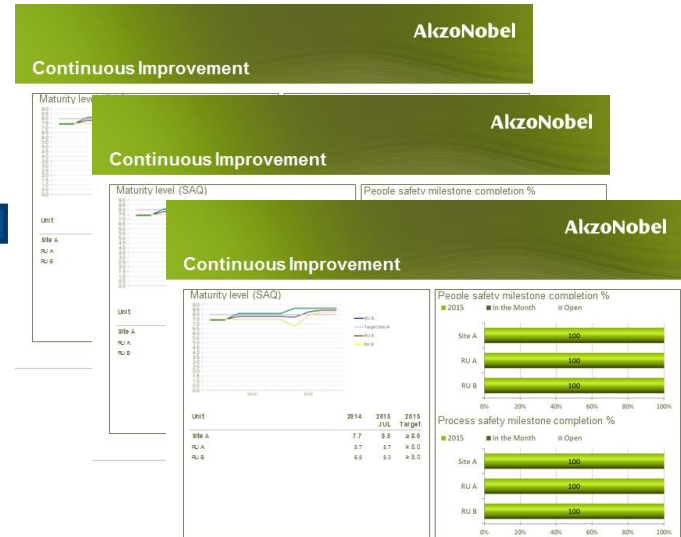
AkzoNobel

Continuous Improvement

Maturity level (SAQ)

Unit

Site A

RU A

RU B

AkzoNobel

Continuous Improvement

Maturity level (SAQ)

People safety milestone completion %

Unit

Site A

RU A

RU B

AkzoNobel

Continuous Improvement

Maturity level (SAQ)

RU A

Target Site A

RU A

RU B

2014

2015

| Unit | 2014 | 2015 JUL | 2015 Target |
|---|---|---|---|
| Site A | 7.7 | 8.5 | ≥ 8.0 |
| RU A | 8.7 | 8.7 | ≥ 8.0 |
| RU B | 6.6 | 8.3 | ≥ 8.0 |

People safety milestone completion %

2015 In the Month Open

Site A 100

RU A 100

RU B 100

0% 20% 40% 60% 80% 100%

Process safety milestone completion %

2015 In the Month Open

Site A 100

RU A 100

RU B 100

0% 20% 40% 60% 80% 100%